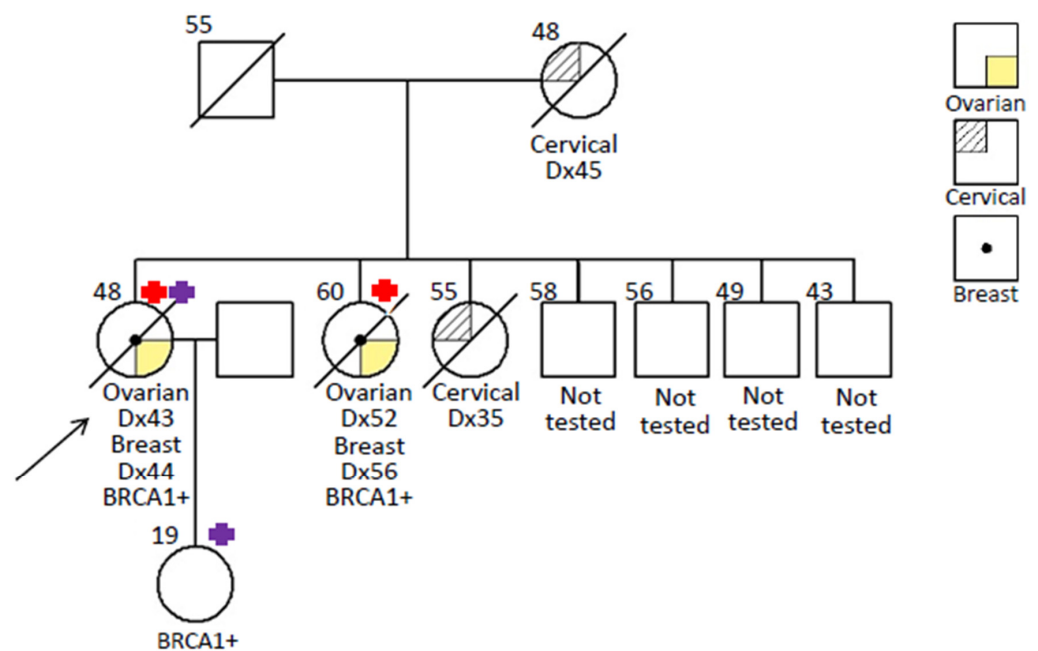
55

48
Cervical
Dx45

Ovarian
Cervical
Breast

48
Ovarian
Dx43
Breast
Dx44
BRCA1+

60
Ovarian
Dx52
Breast
Dx56
BRCA1+

55
Cervical
Dx35

58
Not tested

56
Not tested

49
Not tested

43
Not tested

19
BRCA1+